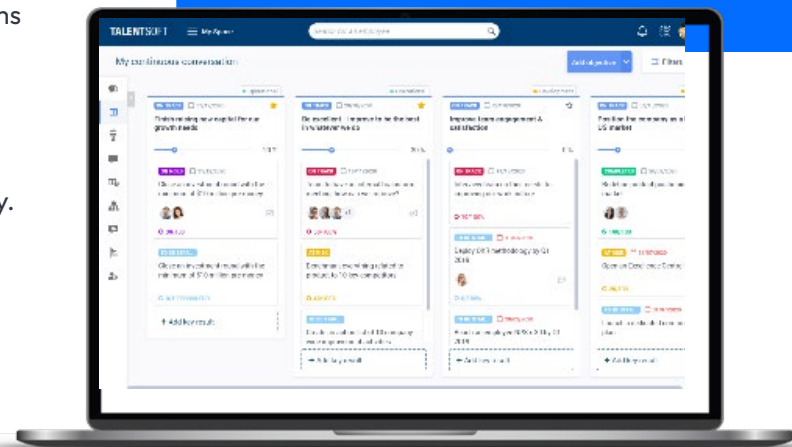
ns

y.

TALENTSOFT My Space

My continuous conversation

Add objective

Filters

Finish raising new capital for our growth needs

Be excellent - Improve to be the best in whatever we do

Improve team engagement & satisfaction

Position the company as a US market

Deploy OKR methodology by Q1 2019

Add key result

Add key result

Add key result

Add key result

Open an Excellence Center

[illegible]